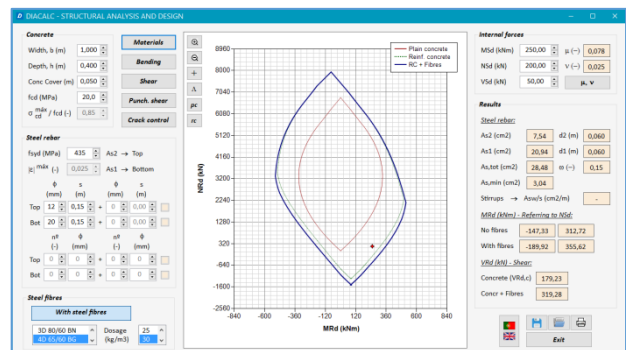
DIACALC - STRUCTURAL ANALYSIS AND DESIGN

Concrete
Width, b (m) 1,000
Depth, h (m) 0,400
Conc Cover (m) 0,050
fcd (MPa) 20,0
$\sigma_{cd}^{máx}$ / fcd (-) 0,85

Materials
Bending
Shear
Punch. shear
Crack control

Steel rebar
fsyd (MPa) 435 As2 → Top
|ε|$^{máx}$ (-) 0,025 As1 → Bottom

| | ϕ (mm) | s (m) | | ϕ (mm) | s (m) |
|---|---|---|---|---|---|
| Top | 12 | 0,15 | + | 0 | 0,00 |
| Bot | 20 | 0,15 | + | 0 | 0,00 |

| | nº (-) | ϕ (mm) | | nº (-) | ϕ (mm) |
|---|---|---|---|---|---|
| Top | 0 | 0 | + | 0 | 0 |
| Bot | 0 | 0 | + | 0 | 0 |

Steel fibres
With steel fibres
3D 80/60 BN
4D 65/60 BG
Dosage (kg/m3) 25
30

Plain concrete
Reinf. concrete
RC + Fibres

NRd (kN)
8960
8000
7040
6080
5120
4160
3200
2240
1280
320
-640
-1600
-2560
-840 -600 -360 -120 120 360 600 840
MRd (kNm)

Internal forces
MSd (kNm) 250,00 μ (-) 0,078
NSd (kN) 200,00 ν (-) 0,025
VSd (kN) 50,00 μ, ν

Results
Steel rebar:
As2 (cm2) 7,54 d2 (m) 0,060
As1 (cm2) 20,94 d1 (m) 0,060
As,tot (cm2) 28,48 ω (-) 0,15
As,min (cm2) 3,04
Stirrups → Asw/s (cm2/m) -

MRd (kNm) - Referring to NSd:
No fibres -147,33 312,72
With fibres -189,92 355,62

VRd (kN) - Shear:
Concrete (VRd,c) 179,23
Concr + Fibres 319,28

Exit